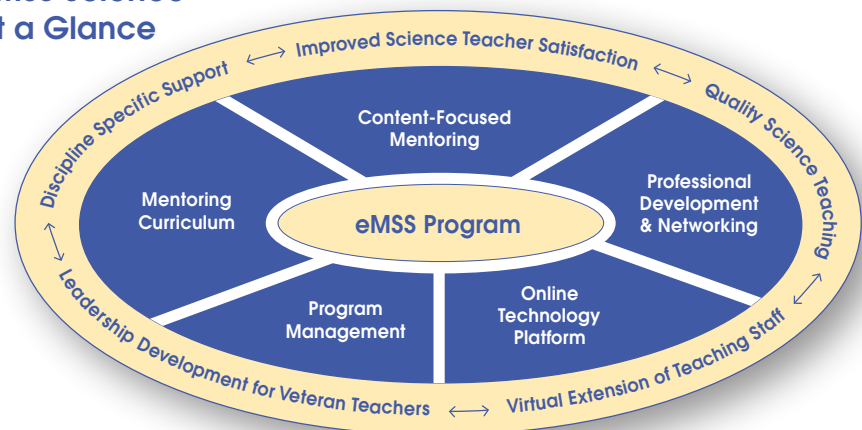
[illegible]
t a Glance

Improved Science Teacher Satisfaction ⟷ Quality Science Teaching ⟷ Virtual Extension of Teaching Staff ⟷ Leadership Development for Veteran Teachers ⟷ Discipline Specific Support ⟷

Content-Focused Mentoring

Mentoring Curriculum

eMSS Program

Professional Development & Networking

Program Management

Online Technology Platform